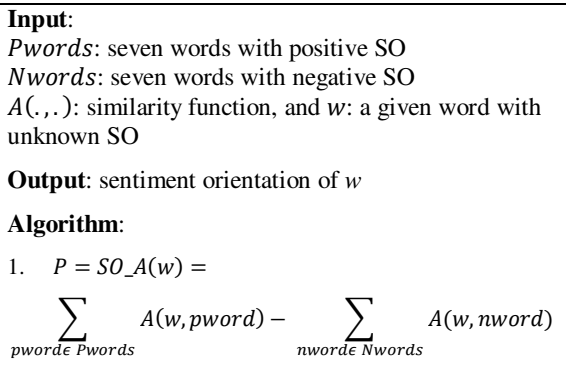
**Input**:
$Pwords$: seven words with positive SO
$Nwords$: seven words with negative SO
$A(.,.)$: similarity function, and $w$: a given word with unknown SO

**Output**: sentiment orientation of $w$

**Algorithm**:

1. $P = SO\_A(w) =$
$\sum_{pword \epsilon \ Pwords} A(w, pword) - \sum_{nword \epsilon \ Nwords} A(w, nword)$